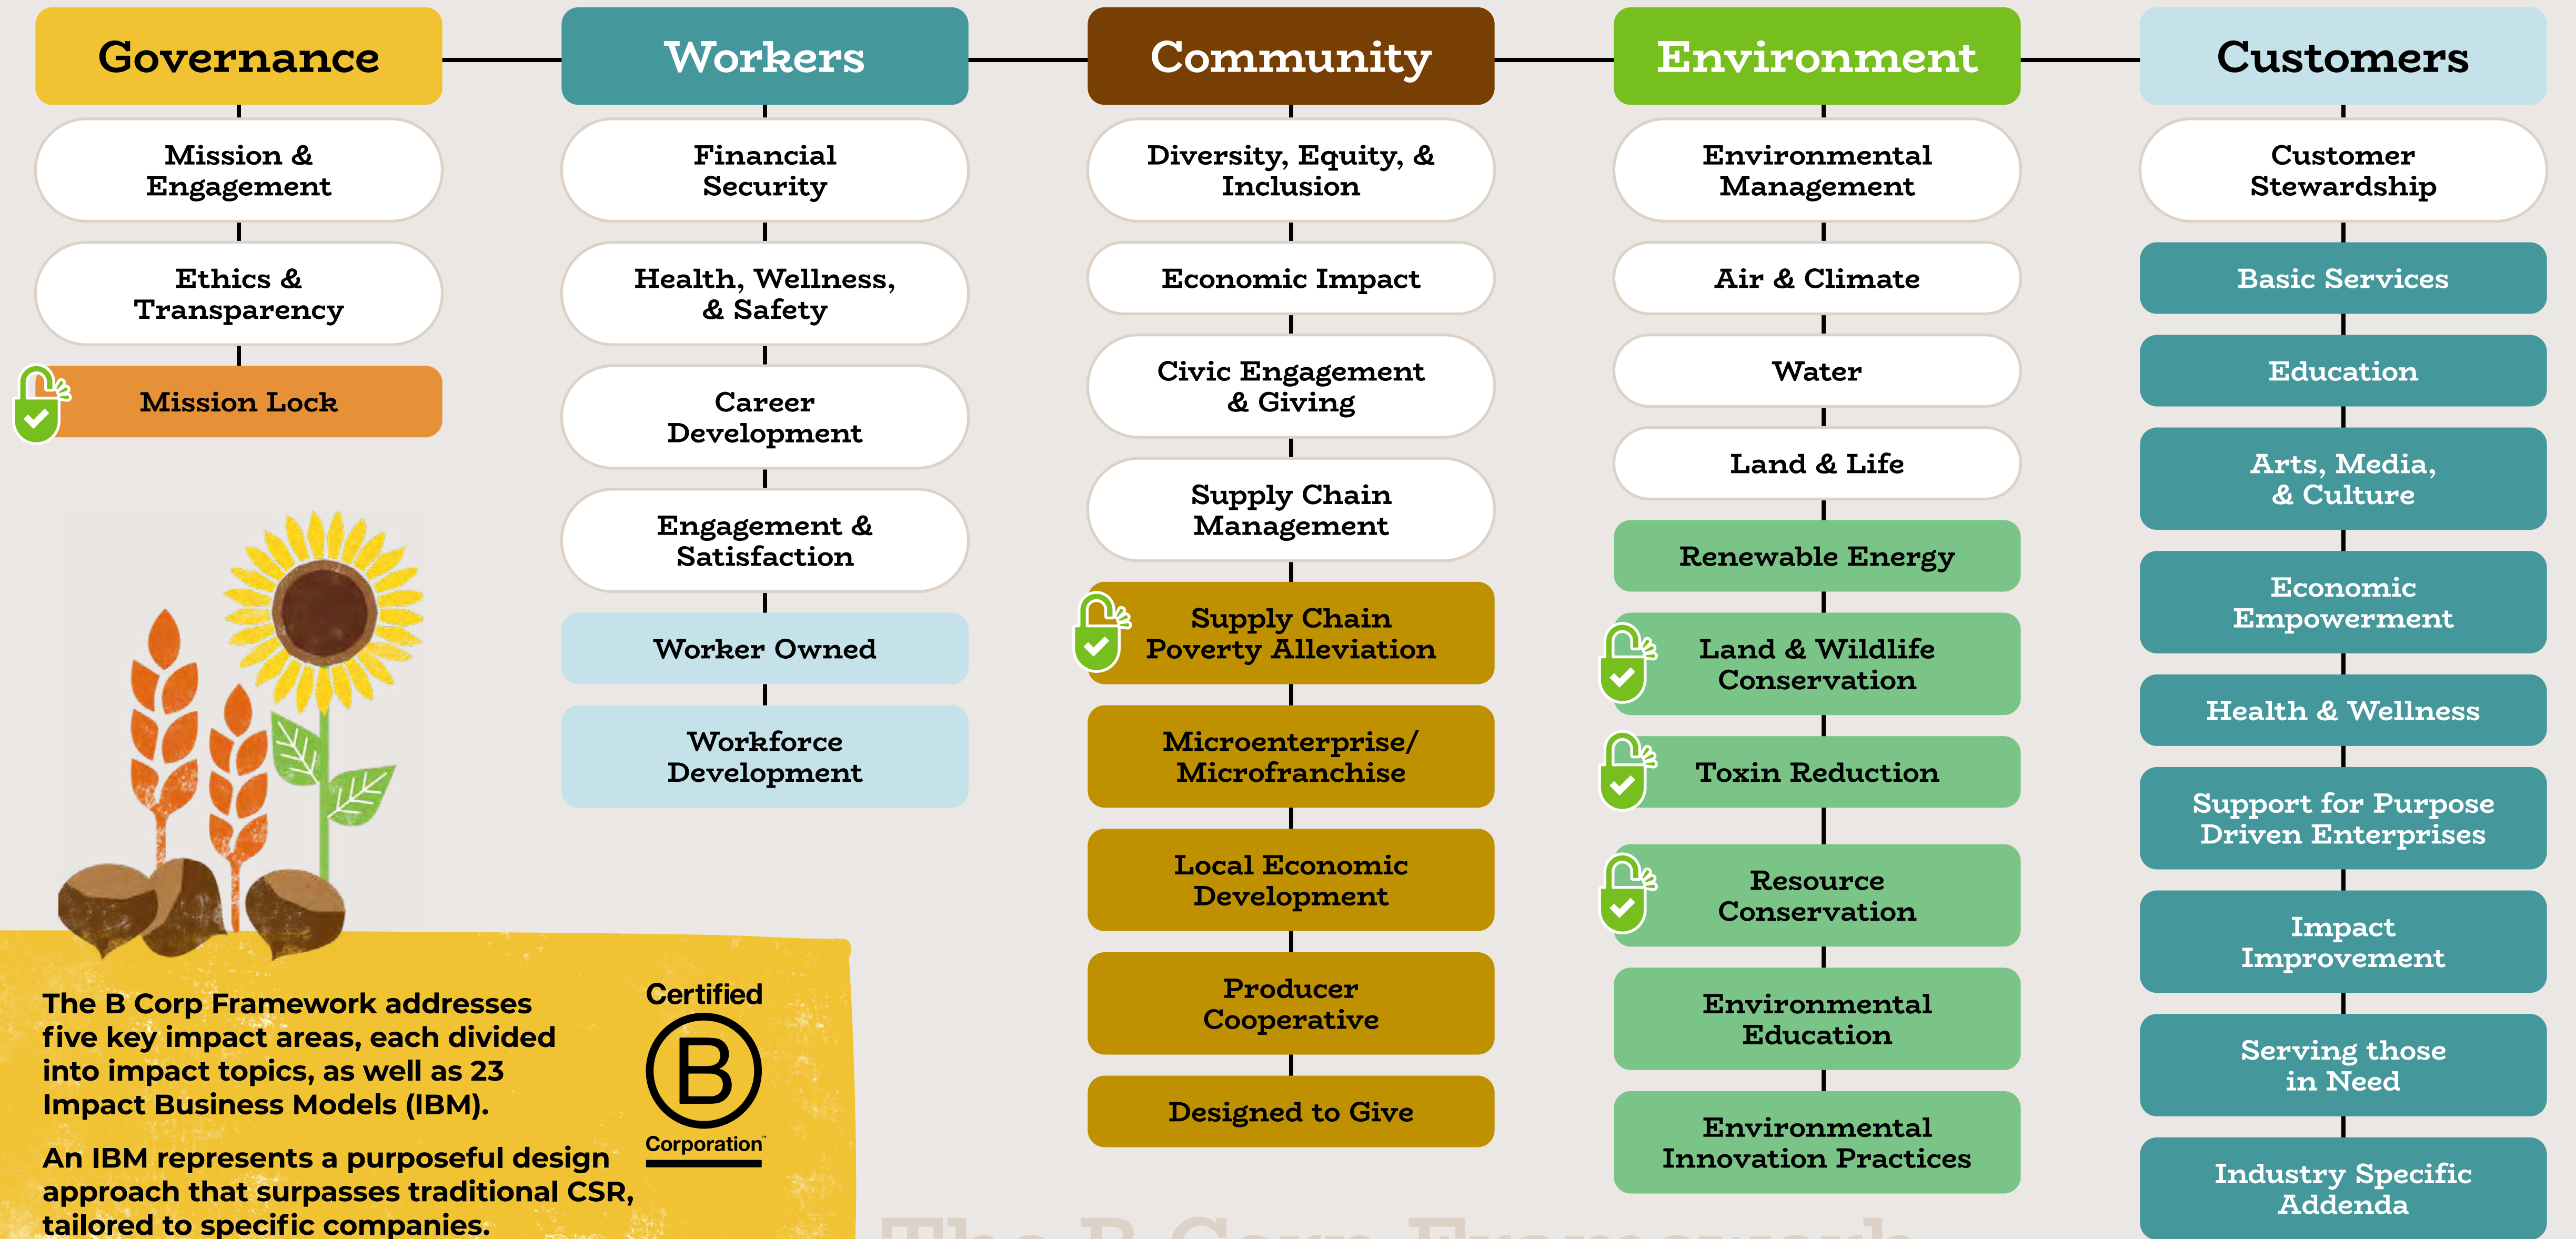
Governance

Mission & Engagement

Ethics & Transparency

Mission Lock

Workers

Financial Security

Health, Wellness, & Safety

Career Development

Engagement & Satisfaction

Worker Owned

Workforce Development

Community

Diversity, Equity, & Inclusion

Economic Impact

Civic Engagement & Giving

Supply Chain Management

Supply Chain Poverty Alleviation

Microenterprise/ Microfranchise

Local Economic Development

Producer Cooperative

Designed to Give

Environment

Environmental Management

Air & Climate

Water

Land & Life

Renewable Energy

Land & Wildlife Conservation

Toxin Reduction

Resource Conservation

Environmental Education

Environmental Innovation Practices

Customers

Customer Stewardship

Basic Services

Education

Arts, Media, & Culture

Economic Empowerment

Health & Wellness

Support for Purpose Driven Enterprises

Impact Improvement

Serving those in Need

Industry Specific Addenda

The B Corp Framework addresses five key impact areas, each divided into impact topics, as well as 23 Impact Business Models (IBM).

An IBM represents a purposeful design approach that surpasses traditional CSR, tailored to specific companies.

Certified
B
Corporation

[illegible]